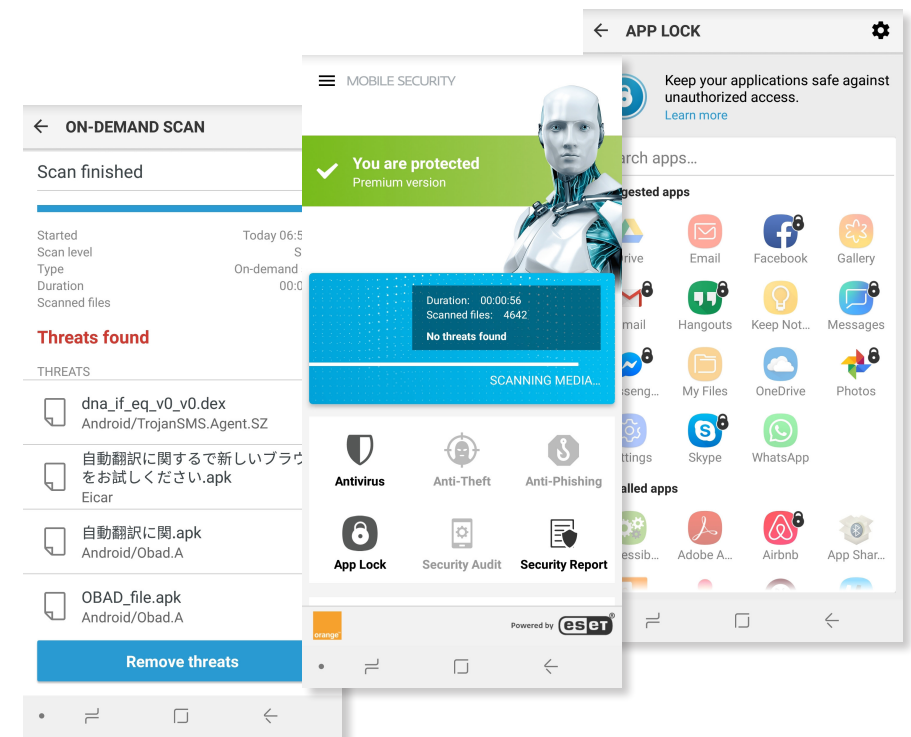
ON-DEMAND SCAN

Scan finished

Started Today 06:5
Scan level S
Type On-demand
Duration 00:0
Scanned files

Threats found

THREATS

dna_if_eq_v0_v0.dex
Android/TrojanSMS.Agent.SZ

自動翻訳に関するで新しいブラウ をお試しください.apk
Eicar

自動翻訳に関.apk
Android/Obad.A

OBAD_file.apk
Android/Obad.A

Remove threats

MOBILE SECURITY

You are protected
Premium version

Duration: 00:00:56
Scanned files: 4642
No threats found

SCANNING MEDIA...

Antivirus
Anti-Theft
Anti-Phishing
App Lock
Security Audit
Security Report

orange
Powered by eset

APP LOCK

Keep your applications safe against unauthorized access.
Learn more

arch apps...

gested apps

rive
Email
Facebook
Gallery
mail
Hangouts
Keep Not...
Messages
esseng...
My Files
OneDrive
Photos
ttings
Skype
WhatsApp

alled apps

essib...
Adobe A...
Airbnb
App Shar...